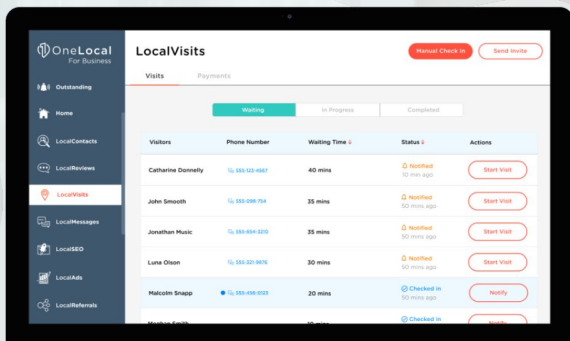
OneLocal For Business

Outstanding

Home

LocalContacts

LocalReviews

LocalVisits

LocalMessages

LocalSEO

LocalAds

LocalReferrals

LocalVisits

Manual Check In

Send Invite

Visits

Payments

Waiting

In Progress

Completed

| Visitors | Phone Number | Waiting Time | Status | Actions |
|---|---|---|---|---|
| Catharine Donnelly | 555-123-4567 | 40 mins | Notified 10 min ago | Start Visit |
| John Smooth | 555-098-754 | 35 mins | Notified 50 mins ago | Start Visit |
| Jonathan Music | 555-934-3210 | 35 mins | Notified 50 mins ago | Start Visit |
| Luna Olson | 555-321-9876 | 30 mins | Notified 50 mins ago | Start Visit |
| Malcolm Snapp | 555-456-0123 | 20 mins | Checked in 50 mins ago | Notify |
| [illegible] | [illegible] | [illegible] | Checked in | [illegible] |